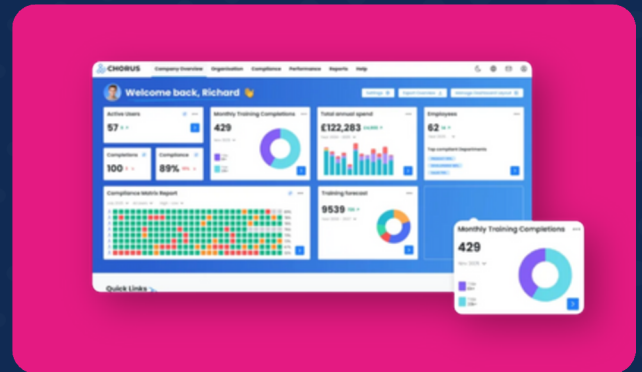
CHORUS Company Overview Organisation Compliance Performance Reports Help

Welcome back, Richard 👋

Settings
Export Overview
Manage Dashboard Layout

Active Users
57

Monthly Training Completions
429

Total annual spend
£122,283

Employees
62

Top compliant Departments

Completions
100

Compliance
89%

Compliance Matrix Report

Training forecast
9539

Quick Links

Monthly Training Completions
429